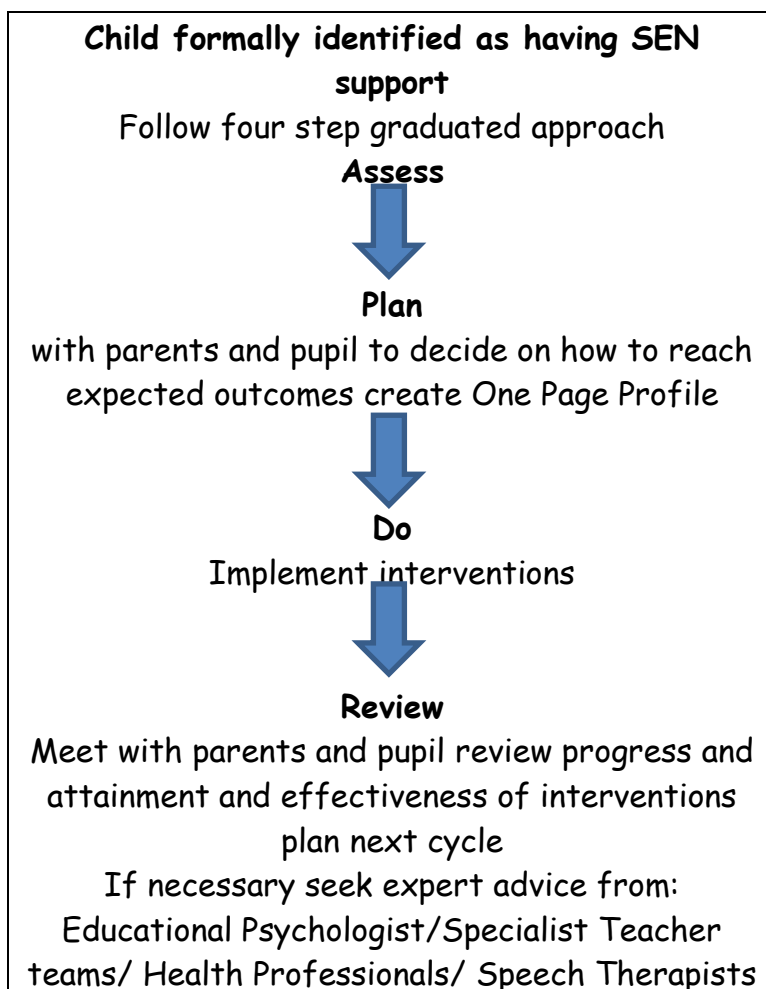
**Child formally identified as having SEN support**

Follow four step graduated approach

**Assess**

**Plan**

with parents and pupil to decide on how to reach expected outcomes create One Page Profile

**Do**

Implement interventions

**Review**

Meet with parents and pupil review progress and attainment and effectiveness of interventions plan next cycle

If necessary seek expert advice from: Educational Psychologist/Specialist Teacher teams/ Health Professionals/ Speech Therapists